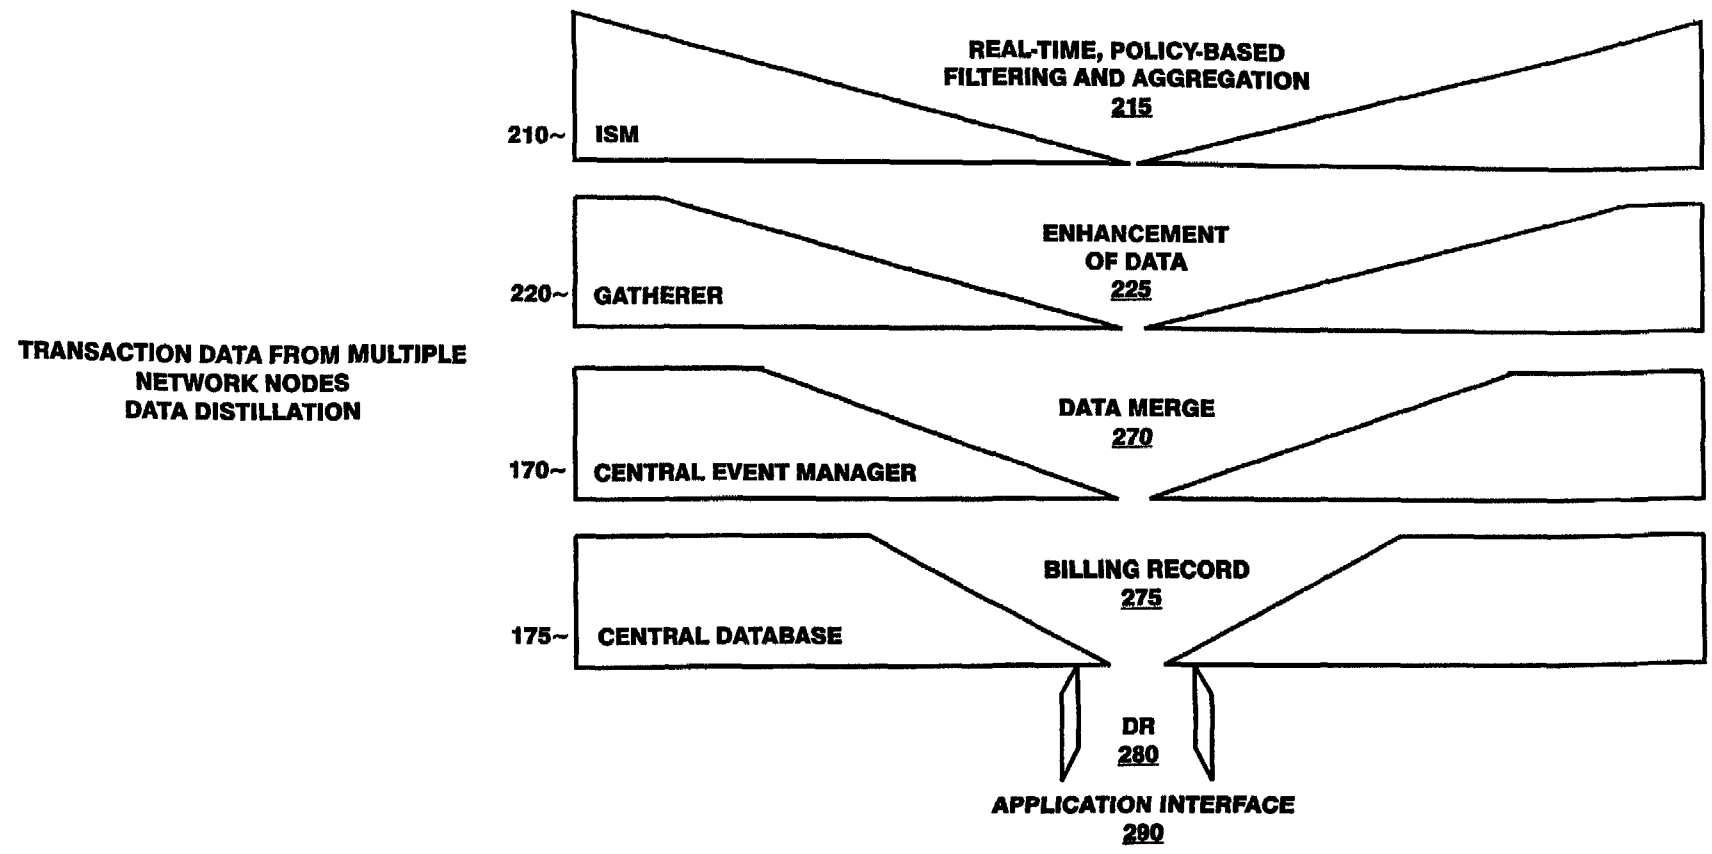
TRANSACTION DATA FROM MULTIPLE NETWORK NODES DATA DISTILLATION

REAL-TIME, POLICY-BASED FILTERING AND AGGREGATION
215

210~ ISM

ENHANCEMENT OF DATA
225

220~ GATHERER

DATA MERGE
270

170~ CENTRAL EVENT MANAGER

BILLING RECORD
275

175~ CENTRAL DATABASE

DR
280

APPLICATION INTERFACE
290